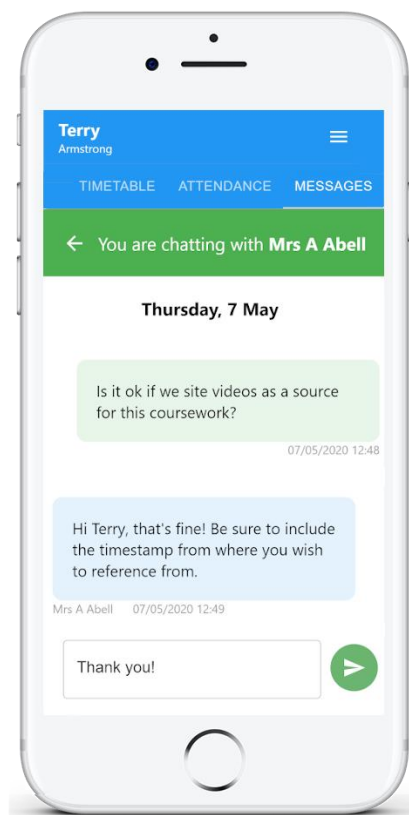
Terry
Armstrong

TIMETABLE ATTENDANCE MESSAGES

You are chatting with **Mrs A Abell**

Thursday, 7 May

Is it ok if we site videos as a source for this coursework?

07/05/2020 12:48

Hi Terry, that's fine! Be sure to include the timestamp from where you wish to reference from.

Mrs A Abell 07/05/2020 12:49

Thank you!